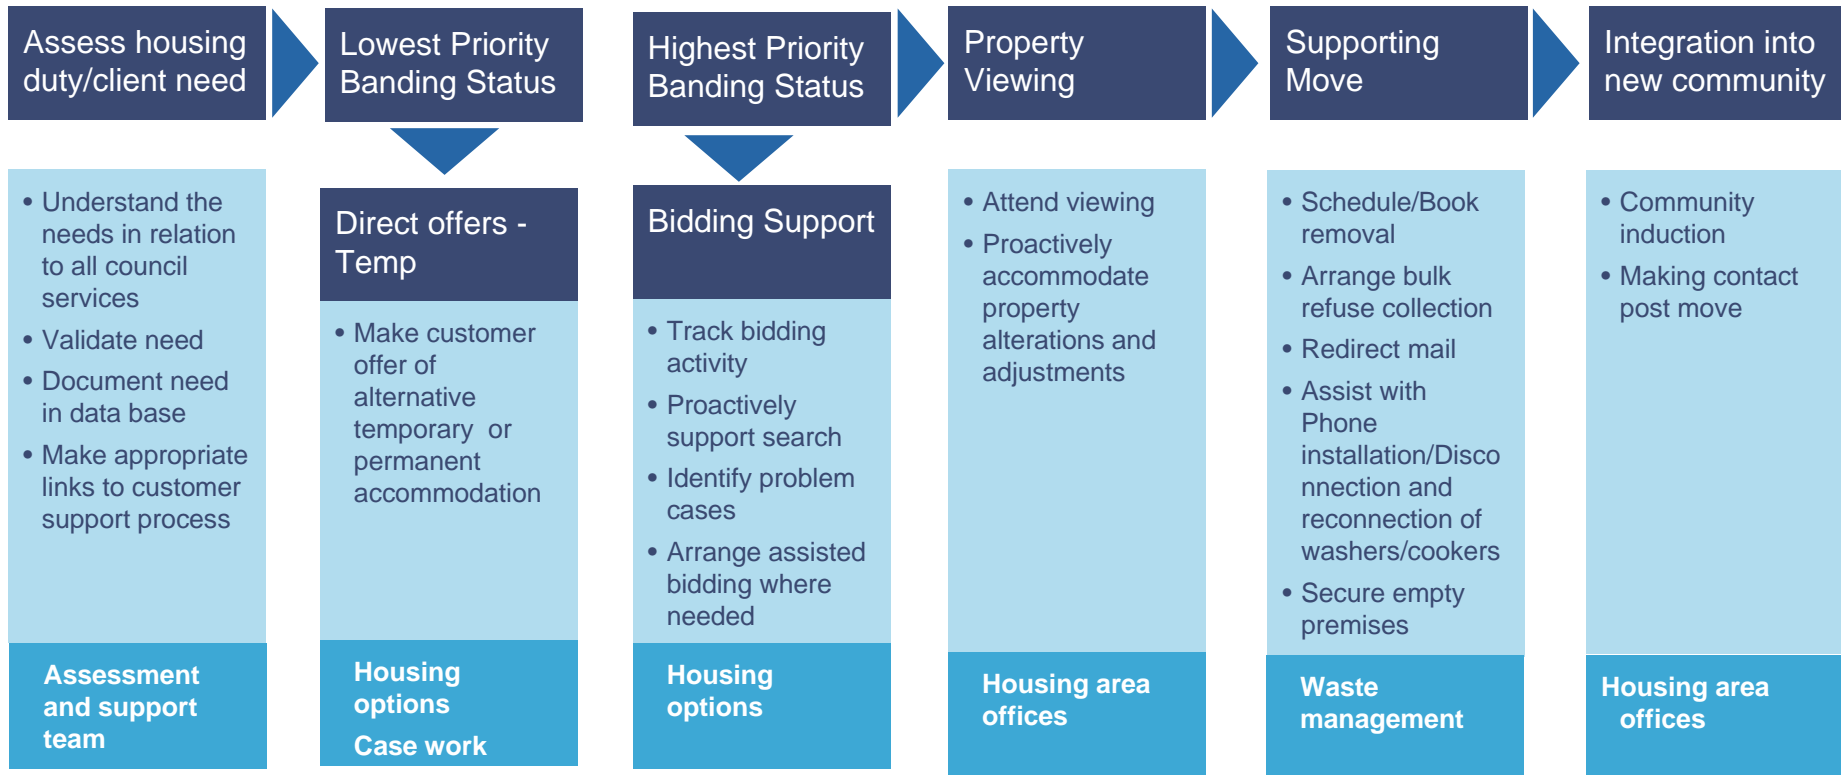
Assess housing duty/client need

Lowest Priority Banding Status

Highest Priority Banding Status

Property Viewing

Supporting Move

Integration into new community

• Understand the needs in relation to all council services
• Validate need
• Document need in data base
• Make appropriate links to customer support process

Assessment and support team

Direct offers - Temp

• Make customer offer of alternative temporary or permanent accommodation

Housing options
Case work

Bidding Support

• Track bidding activity
• Proactively support search
• Identify problem cases
• Arrange assisted bidding where needed

Housing options

• Attend viewing
• Proactively accommodate property alterations and adjustments

Housing area offices

• Schedule/Book removal
• Arrange bulk refuse collection
• Redirect mail
• Assist with Phone installation/Disconnection and reconnection of washers/cookers
• Secure empty premises

Waste management

• Community induction
• Making contact post move

Housing area offices